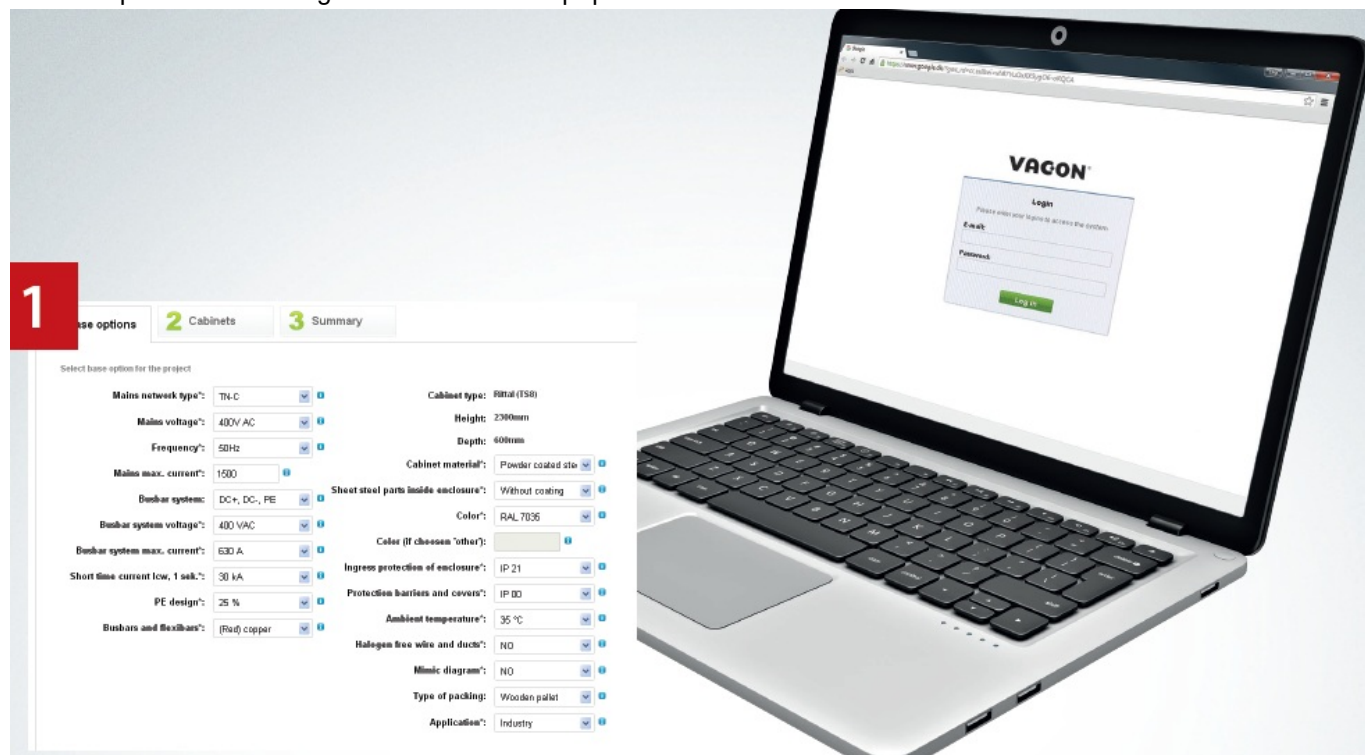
1 Base options
2 Cabinets
3 Summary

Select base option for the project

Mains network type*: TN-C
Mains voltage*: 400V AC
Frequency*: 50Hz
Mains max. current*: 1500
Busbar system: DC+, DC-, PE
Busbar system voltage*: 400 VAC
Busbar system max. current*: 630 A
Short time current Icw, 1 sek.*: 30 kA
PE design*: 25 %
Busbars and flexibars*: (Red) copper

Cabinet type: Rittal (TS8)
Height: 2300mm
Depth: 600mm
Cabinet material*: Powder coated ste
Sheet steel parts inside enclosure*: Without coating
Color*: RAL 7035
Color (if choosen "other"):
Ingress protection of enclosure*: IP 21
Protection barriers and covers*: IP 00
Ambient temperature*: 35 °C
Halogen free wire and ducts*: NO
Mimic diagram*: NO
Type of packing: Wooden pallet
Application*: Industry

VACON
Login
Please enter your login to access the system
E-mail:
Password:
Log in